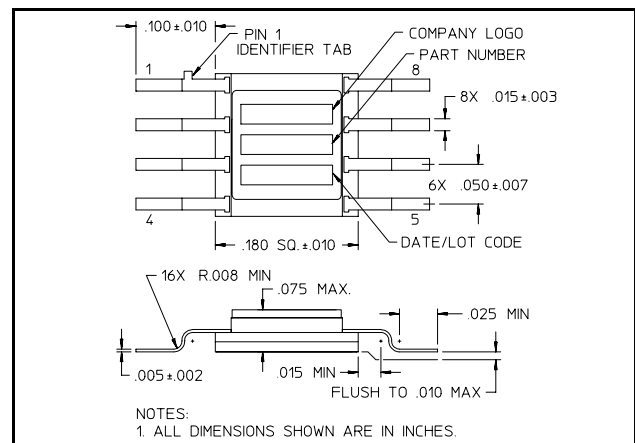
.100 ±.010
PIN 1 IDENTIFIER TAB
COMPANY LOGO
PART NUMBER
1
8
8X .015 ±.003
6X .050 ±.007
4
5
.180 SQ. ±.010
DATE/LOT CODE
16X R.008 MIN
.075 MAX.
.025 MIN
.005 ±.002
.015 MIN
FLUSH TO .010 MAX

NOTES:
1. ALL DIMENSIONS SHOWN ARE IN INCHES.